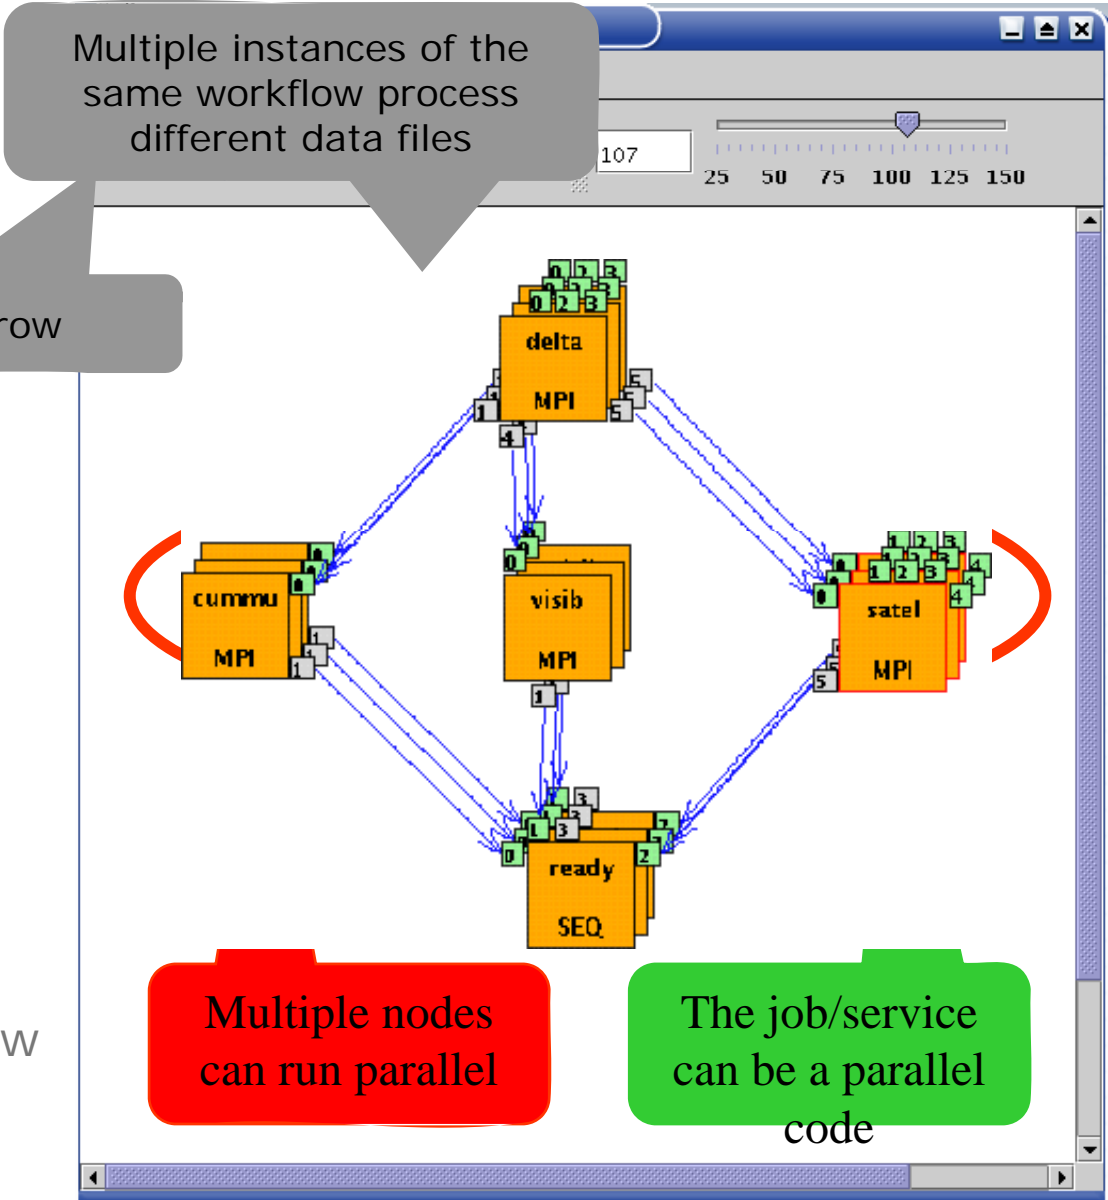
Multiple instances of the same workflow process different data files

row

107

25 50 75 100 125 150

0 2 3
0 2 3
0 2 3

delta

MPI

5
5
1
1
4

0
0
cummu

MPI

1
1
1

0
visib

MPI

1

1 2 3
1 2 3
1 2 3
4
4
4
0
0
satel

MPI

5
5

3
3
0 1 3
2
2
2
0
ready

SEQ

w

Multiple nodes can run parallel

The job/service can be a parallel code